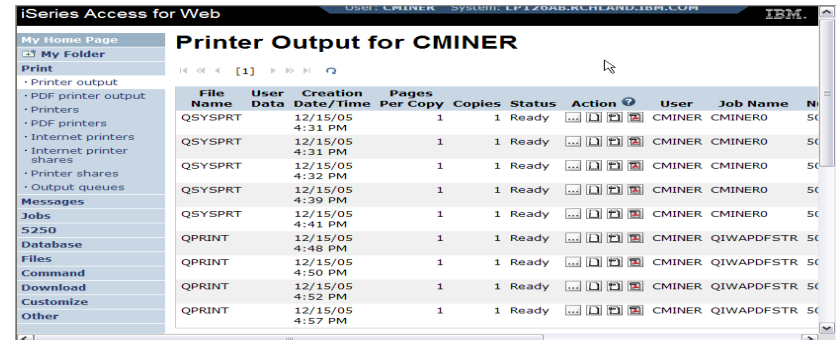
iSeries Access for Web

User: CMINER System: LP126AB.RCHLAND.IBM.COM

IBM.

My Home Page
My Folder
Print
Printer output
PDF printer output
Printers
PDF printers
Internet printers
Internet printer shares
Printer shares
Output queues
Messages
Jobs
5250
Database
Files
Command
Download
Customize
Other

Printer Output for CMINER

[1]

| File Name | User Data | Creation Date/Time | Pages Per Copy | Copies | Status | Action | User | Job Name | Nu |
|---|---|---|---|---|---|---|---|---|---|
| QSYSPRT | | 12/15/05 4:31 PM | 1 | 1 | Ready | | CMINER | CMINER0 | 5( |
| QSYSPRT | | 12/15/05 4:31 PM | 1 | 1 | Ready | | CMINER | CMINER0 | 5( |
| QSYSPRT | | 12/15/05 4:32 PM | 1 | 1 | Ready | | CMINER | CMINER0 | 5( |
| QSYSPRT | | 12/15/05 4:39 PM | 1 | 1 | Ready | | CMINER | CMINER0 | 5( |
| QSYSPRT | | 12/15/05 4:41 PM | 1 | 1 | Ready | | CMINER | CMINER0 | 5( |
| QPRINT | | 12/15/05 4:48 PM | 1 | 1 | Ready | | CMINER | QIWAPDFSTR | 5( |
| QPRINT | | 12/15/05 4:50 PM | 1 | 1 | Ready | | CMINER | QIWAPDFSTR | 5( |
| QPRINT | | 12/15/05 4:52 PM | 1 | 1 | Ready | | CMINER | QIWAPDFSTR | 5( |
| QPRINT | | 12/15/05 4:57 PM | 1 | 1 | Ready | | CMINER | QIWAPDFSTR | 5( |